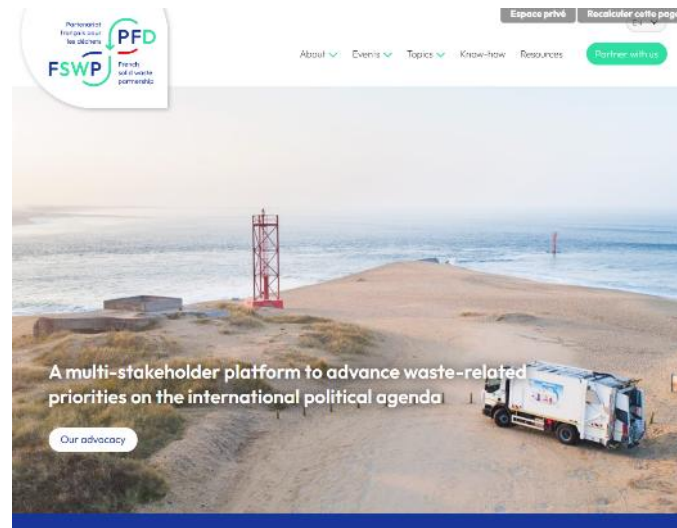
Partenariat français pour les déchets
PFD
FSWP
French solid waste partnership

Espace privé
Recalculer cette page
EN

About
Events
Topics
Know-how
Resources
Partner with us

A multi-stakeholder platform to advance waste-related priorities on the international political agenda

Our advocacy